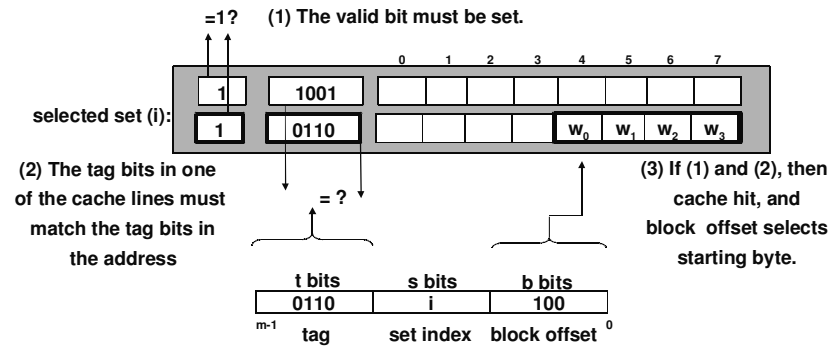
=1?

(1) The valid bit must be set.

0 1 2 3 4 5 6 7

| 1 | 1001 | | | | | | | | |

selected set (i):

| 1 | 0110 | | | | | $w_0$ | $w_1$ | $w_2$ | $w_3$ |

(2) The tag bits in one of the cache lines must match the tag bits in the address

= ?

(3) If (1) and (2), then cache hit, and block offset selects starting byte.

| t bits | s bits | b bits |
|---|---|---|
| 0110 | i | 100 |
| tag | set index | block offset |

m-1

0